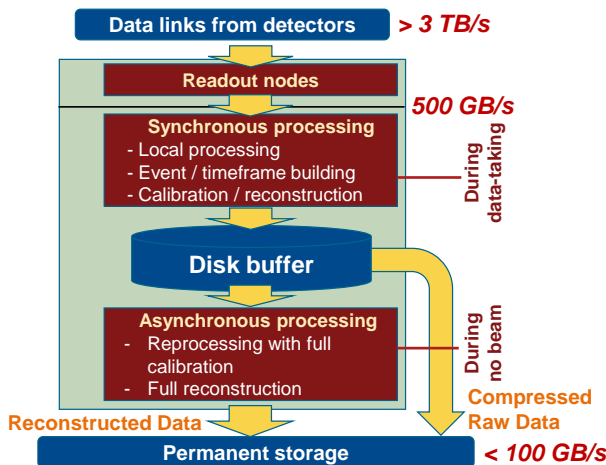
Data links from detectors
> 3 TB/s

Readout nodes

500 GB/s

Synchronous processing
- Local processing
- Event / timeframe building
- Calibration / reconstruction

During data-taking

Disk buffer

Asynchronous processing
- Reprocessing with full calibration
- Full reconstruction

During no beam

Compressed Raw Data

Reconstructed Data

Permanent storage
< 100 GB/s